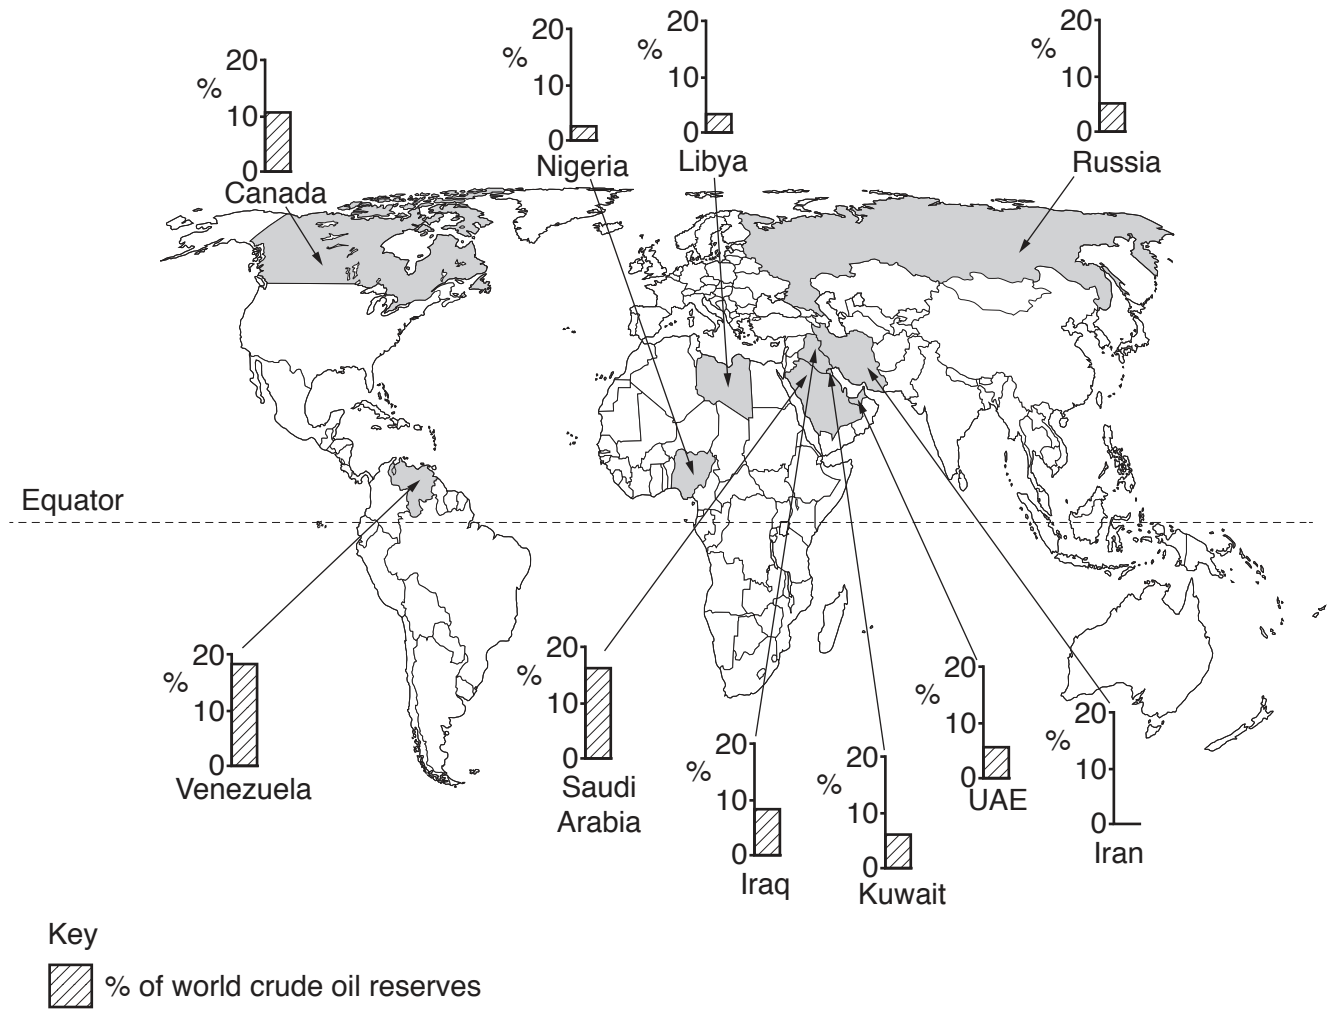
20
%
10
0
Canada

20
%
10
0
Nigeria

20
%
10
0
Libya

20
%
10
0
Russia

Equator

20
%
10
0
Venezuela

20
%
10
0
Saudi Arabia

20
%
10
0
Iraq

20
%
10
0
Kuwait

20
%
10
0
UAE

20
%
10
0
Iran

Key
% of world crude oil reserves